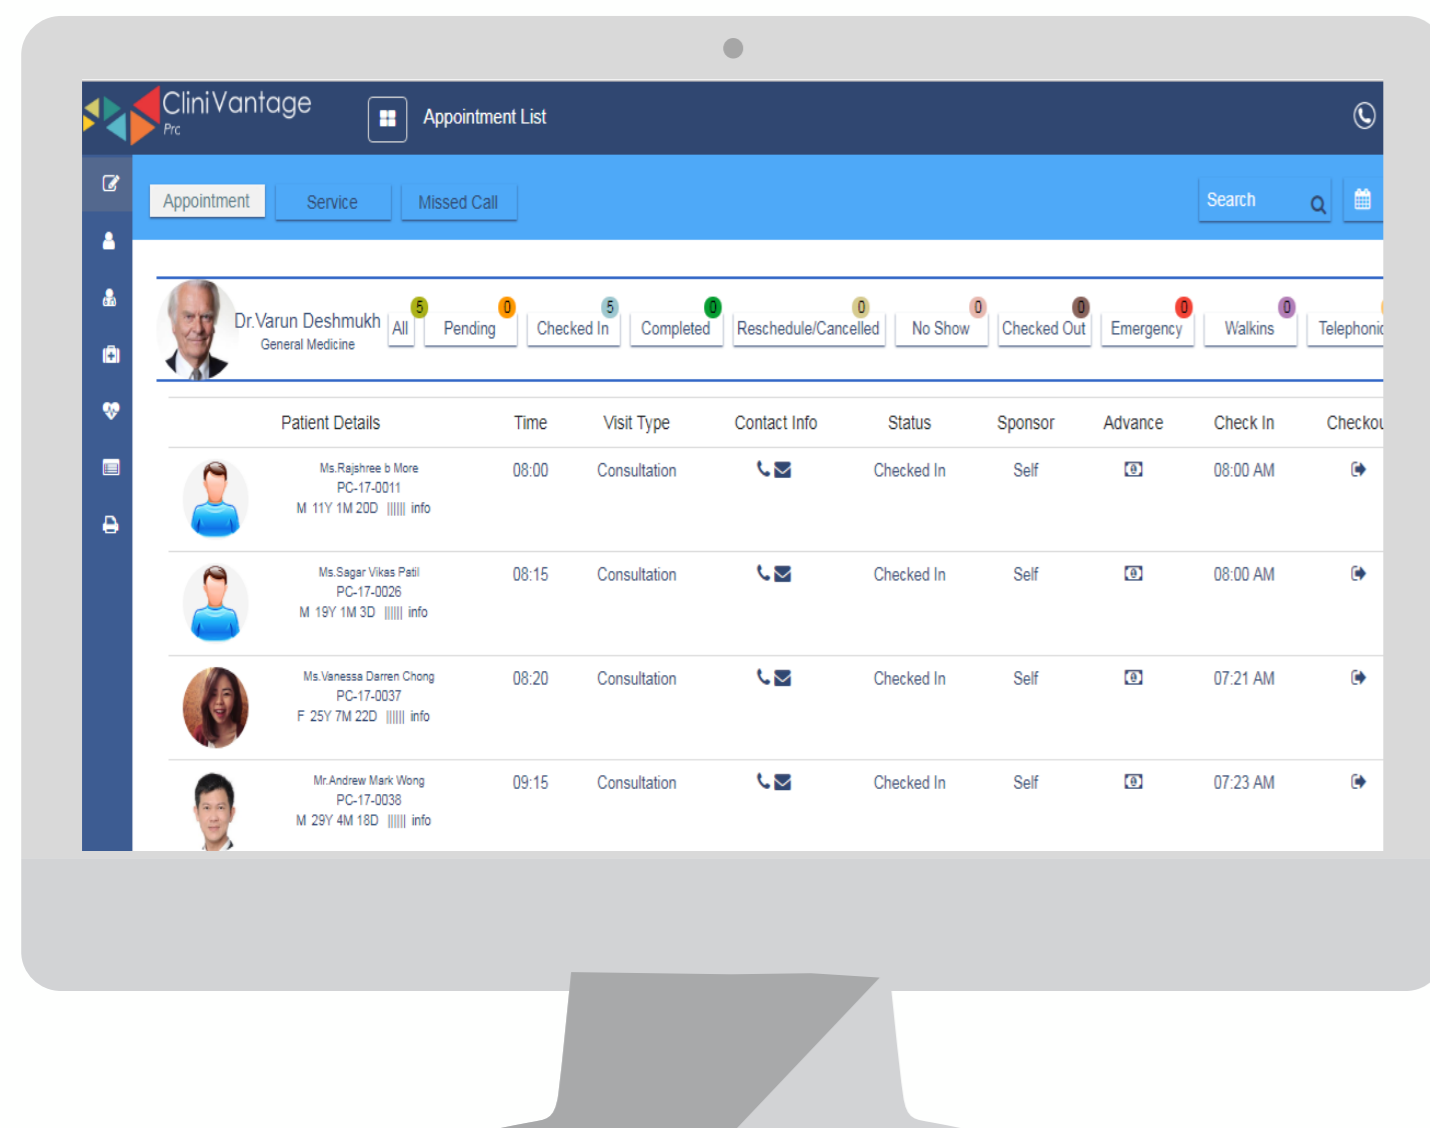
CliniVantage
Prc

Appointment List

Appointment Service Missed Call

Search

Dr.Varun Deshmukh
General Medicine

5 All | 0 Pending | 5 Checked In | 0 Completed | 0 Reschedule/Cancelled | 0 No Show | 0 Checked Out | 0 Emergency | 0 Walkins | Telephonic

| Patient Details | Time | Visit Type | Contact Info | Status | Sponsor | Advance | Check In | Checkou |
|---|---|---|---|---|---|---|---|---|
| Ms.Rajshree b More PC-17-0011 M 11Y 1M 20D info | 08:00 | Consultation | | Checked In | Self | | 08:00 AM | |
| Ms.Sagar Vikas Patil PC-17-0026 M 19Y 1M 3D info | 08:15 | Consultation | | Checked In | Self | | 08:00 AM | |
| Ms.Vanessa Darren Chong PC-17-0037 F 25Y 7M 22D info | 08:20 | Consultation | | Checked In | Self | | 07:21 AM | |
| Mr.Andrew Mark Wong PC-17-0038 M 29Y 4M 18D info | 09:15 | Consultation | | Checked In | Self | | 07:23 AM | |